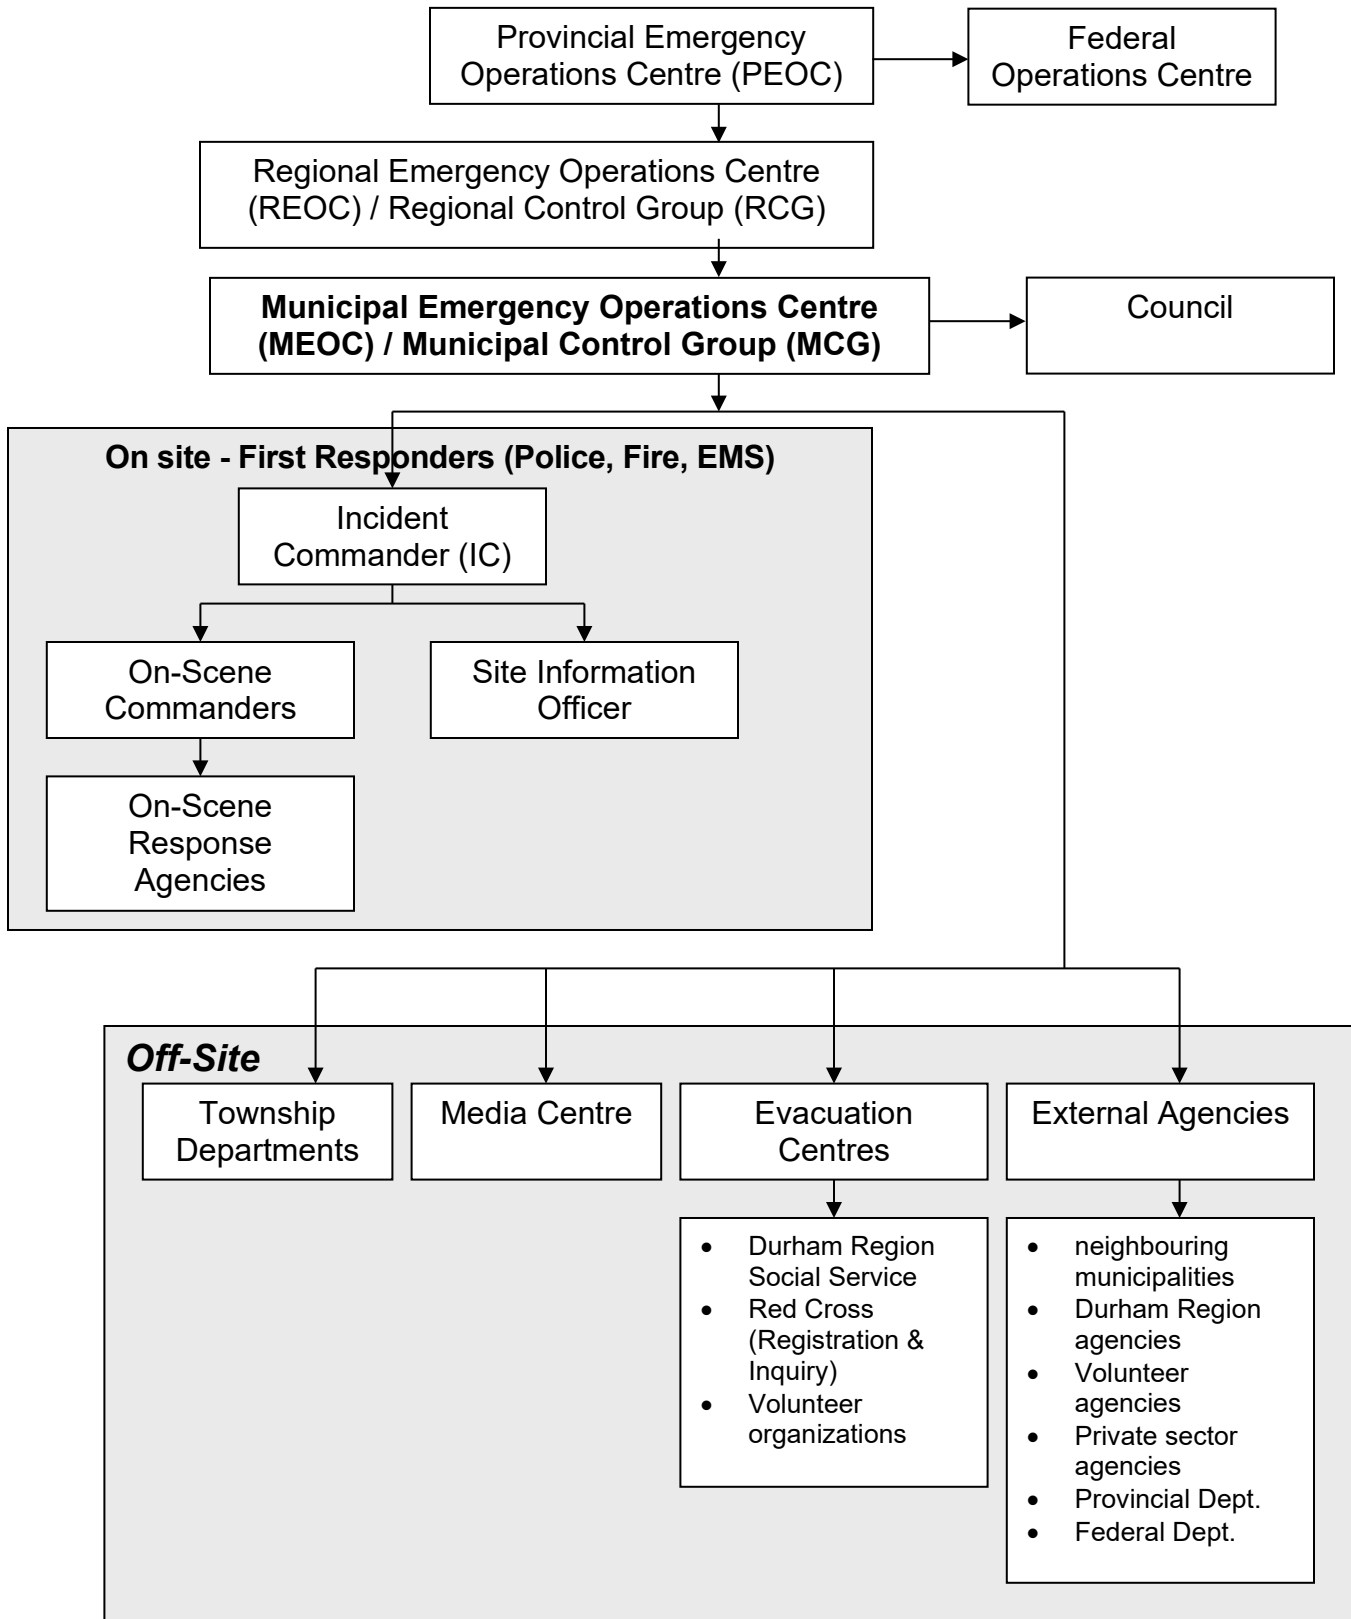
Provincial Emergency Operations Centre (PEOC)

Federal Operations Centre

Regional Emergency Operations Centre (REOC) / Regional Control Group (RCG)

**Municipal Emergency Operations Centre (MEOC) / Municipal Control Group (MCG)**

Council

**On site - First Responders (Police, Fire, EMS)**

Incident Commander (IC)

On-Scene Commanders

Site Information Officer

On-Scene Response Agencies

***Off-Site***

Township Departments

Media Centre

Evacuation Centres

External Agencies

- Durham Region Social Service
- Red Cross (Registration & Inquiry)
- Volunteer organizations

- neighbouring municipalities
- Durham Region agencies
- Volunteer agencies
- Private sector agencies
- Provincial Dept.
- Federal Dept.